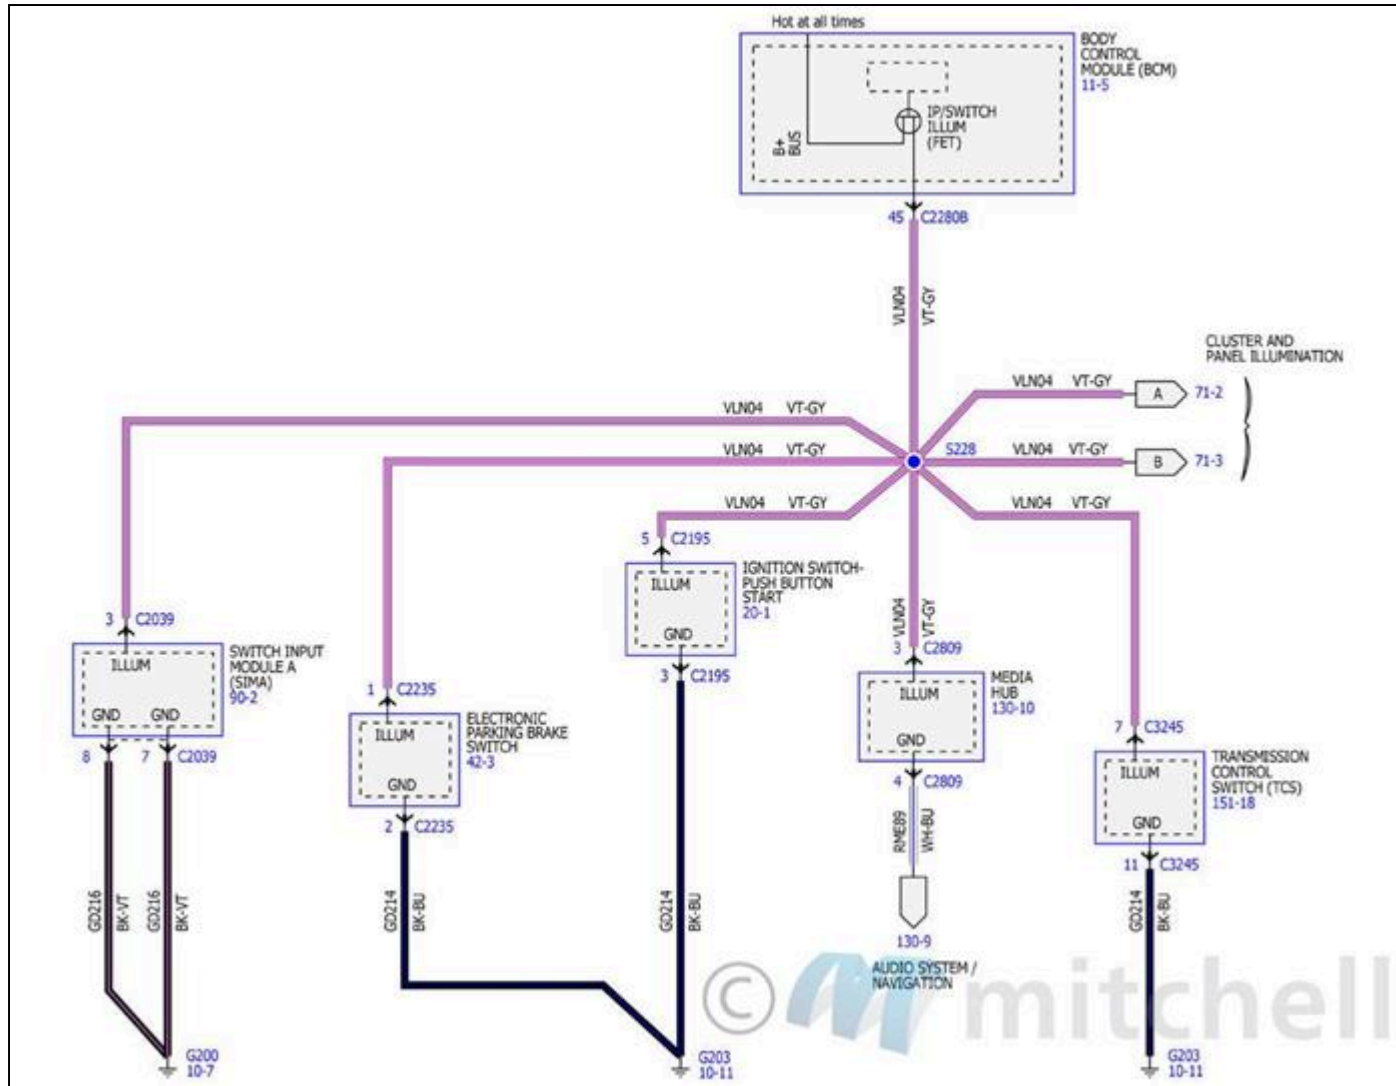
Hot at all times

BODY CONTROL MODULE (BCM) 11-5

B+ BUS

IP/SWITCH ILLUM (FET)

45 C2280B

VLN04 VT-GY

CLUSTER AND PANEL ILLUMINATION

VLN04 VT-GY A 71-2

VLN04 VT-GY

S228

VLN04 VT-GY

VLN04 VT-GY B 71-3

VLN04 VT-GY

VLN04 VT-GY

5 C2195

IGNITION SWITCH-PUSH BUTTON START 20-1

ILLUM

GND

3 C2195

3 C2039

SWITCH INPUT MODULE A (SIMA) 90-2

ILLUM

GND GND

8 7 C2039

1 C2235

ELECTRONIC PARKING BRAKE SWITCH 42-3

ILLUM

GND

2 C2235

VLN04 VT-GY

3 C2809

MEDIA HUB 130-10

ILLUM

GND

4 C2809

RME89 WH-BU

130-9

AUDIO SYSTEM / NAVIGATION

7 C3245

TRANSMISSION CONTROL SWITCH (TCS) 151-18

ILLUM

GND

11 C3245

GD216 BK-VT GD216 BK-VT

GD214 BK-BU

GD214 BK-BU

GD214 BK-BU

G200 10-7

G203 10-11

G203 10-11

© mitchell